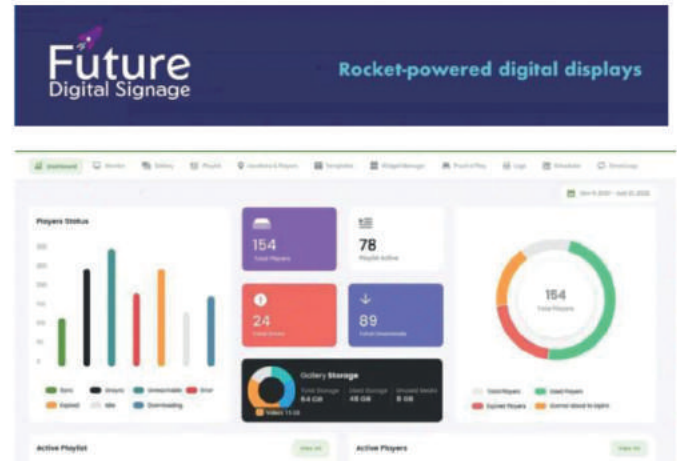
Future
Digital Signage

Rocket-powered digital displays

Dashboard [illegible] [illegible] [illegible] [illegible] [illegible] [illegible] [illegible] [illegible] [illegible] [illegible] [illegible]

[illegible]

Players Status

154
Total Players

78
Playlist Active

24
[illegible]

89
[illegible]

154
Total Players

Sync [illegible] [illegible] Error
Expired Idle Downloading

Gallery Storage
Total Storage 64 GB
Used Storage 45 GB
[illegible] 8 GB

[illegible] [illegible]

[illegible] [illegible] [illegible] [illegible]

Active Playlist
View All

Active Players
View All